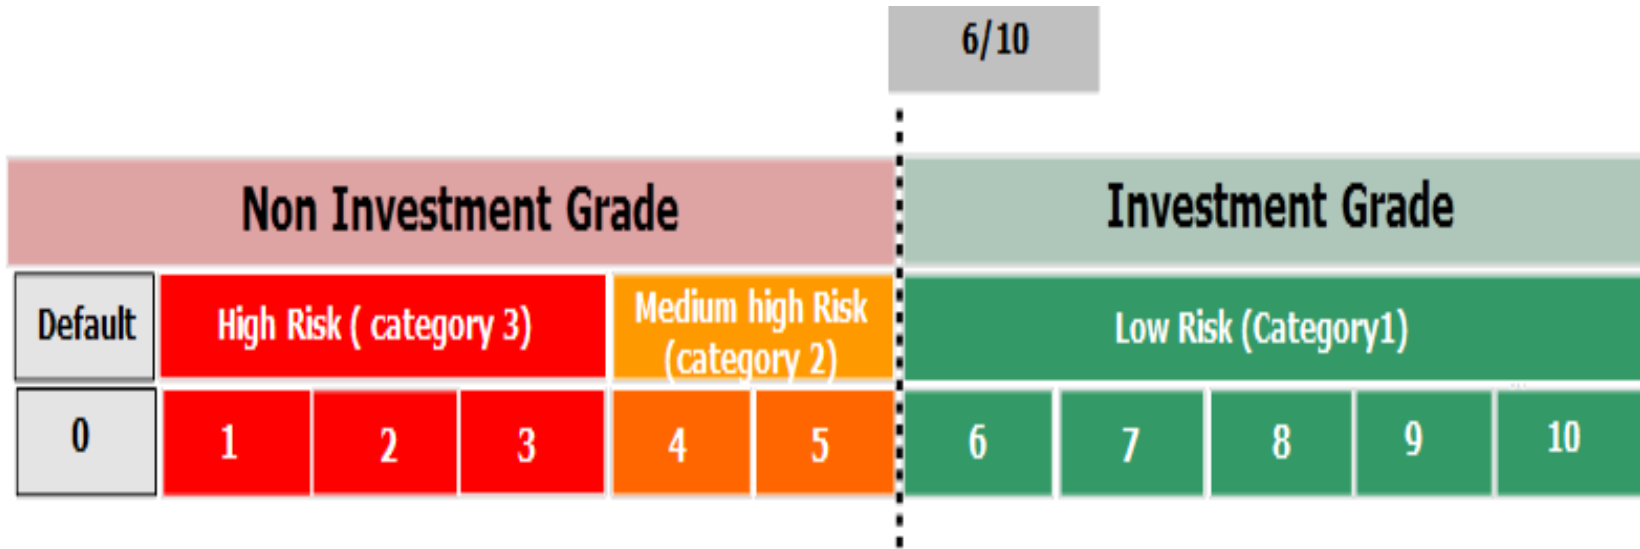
6/10

Non Investment Grade

Investment Grade

| Default | High Risk ( category 3) | | | Medium high Risk (category 2) | | Low Risk (Category1) | | | | |
|---|---|---|---|---|---|---|---|---|---|---|
| 0 | 1 | 2 | 3 | 4 | 5 | 6 | 7 | 8 | 9 | 10 |